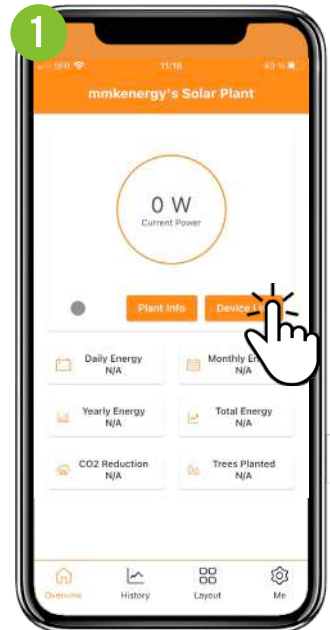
1

SFR 11:16 43 %

mmkenergy's Solar Plant

0 W
Current Power

Plant Info
Device L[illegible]

Daily Energy
N/A

Monthly En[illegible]
N/A

Yearly Energy
N/A

Total Energy
N/A

CO2 Reduction
N/A

Trees Planted
N/A

Overview
History
Layout
Me